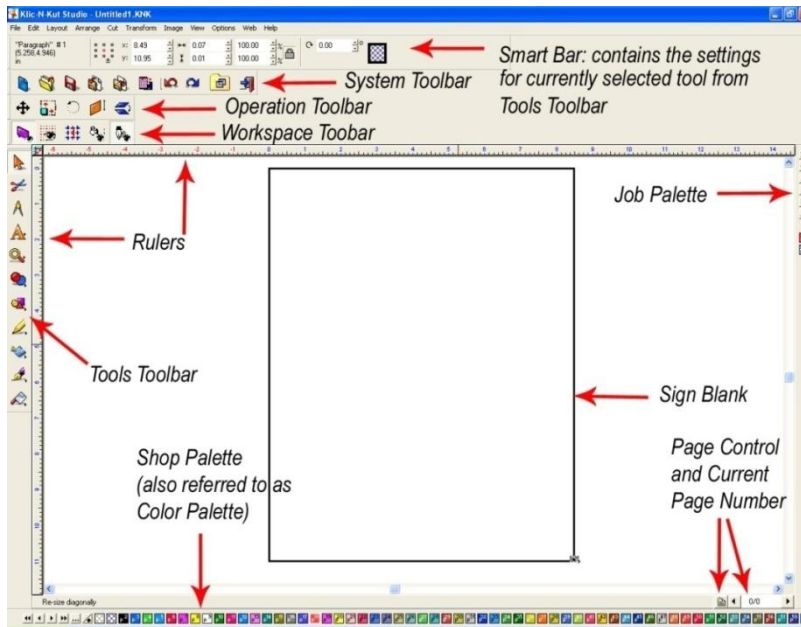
Klic-N-Kut Studio - Untitled1.KNK

File Edit Layout Arrange Cut Transform Image View Options Web Help

"Paragraph" # 1 (5.258,4.946) in

x: 8.49 y: 10.95 0.07 0.01 100.00 100.00 0.00

Smart Bar: contains the settings for currently selected tool from Tools Toolbar

System Toolbar

Operation Toolbar

Workspace Toobar

Job Palette

Rulers

Tools Toolbar

Sign Blank

Shop Palette (also referred to as Color Palette)

Page Control and Current Page Number

Re-size diagonally

0/0